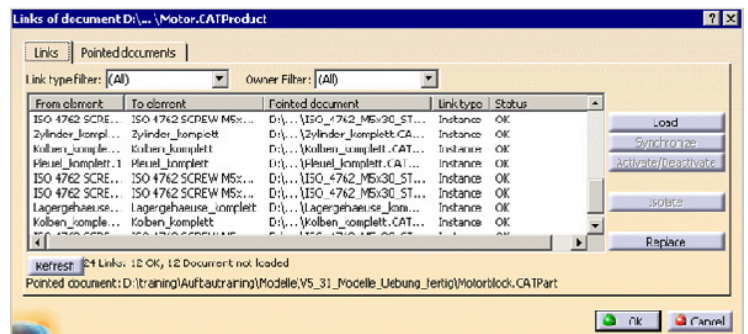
Links of document D:\... \Motor.CATProduct

? X

Links | Pointed documents

Link type filter: (All)
Owner Filter: (All)

| From element | To element | Pointed document | Link type | Status |
|---|---|---|---|---|
| ISO 4762 SCRE... | ISO 4762 SCREW M5x... | D:\...\ISO_4762_M5x30_ST... | Instance | OK |
| Zylinder_kompl... | Zylinder_komplett | D:\...\Zylinder_komplett.CAT... | Instance | OK |
| Kolben_komple... | Kolben_komplett | D:\...\Kolben_komplett.CAT... | Instance | OK |
| Pleuel_komplett.1 | Pleuel_komplett | D:\...\Pleuel_komplett.CAT... | Instance | OK |
| ISO 4762 SCRE... | ISO 4762 SCREW M5x... | D:\...\ISO_4762_M5x30_ST... | Instance | OK |
| ISO 4762 SCRE... | ISO 4762 SCREW M5x... | D:\...\ISO_4762_M5x30_ST... | Instance | OK |
| Lagergehaeuse... | Lagergehaeuse_komplett | D:\...\Lagergehaeuse_kom... | Instance | OK |
| Kolben_komple... | Kolben_komplett | D:\...\Kolben_komplett.CAT... | Instance | OK |
| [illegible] | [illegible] | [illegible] | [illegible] | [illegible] |

Load
Synchronize
Activate/Deactivate
Isolate
Replace

Refresh 24 Links: 12 OK, 12 Document not loaded

Pointed document: D:\training\Aufbautraining\Modelle\V5_31_Modelle_Uebung_fertig\Motorblock.CATPart

OK
Cancel